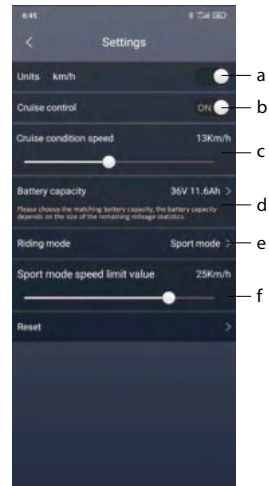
6:45

<

Settings

Units km/h

a

Cruise control

ON

b

Cruise condition speed

13Km/h

c

Battery capacity

36V 11.6Ah >

Please choose the matching battery capacity, the battery capacity depends on the size of the remaining mileage statistics.

d

Riding mode

Sport mode >

e

Sport mode speed limit value

25Km/h

f

Reset

>